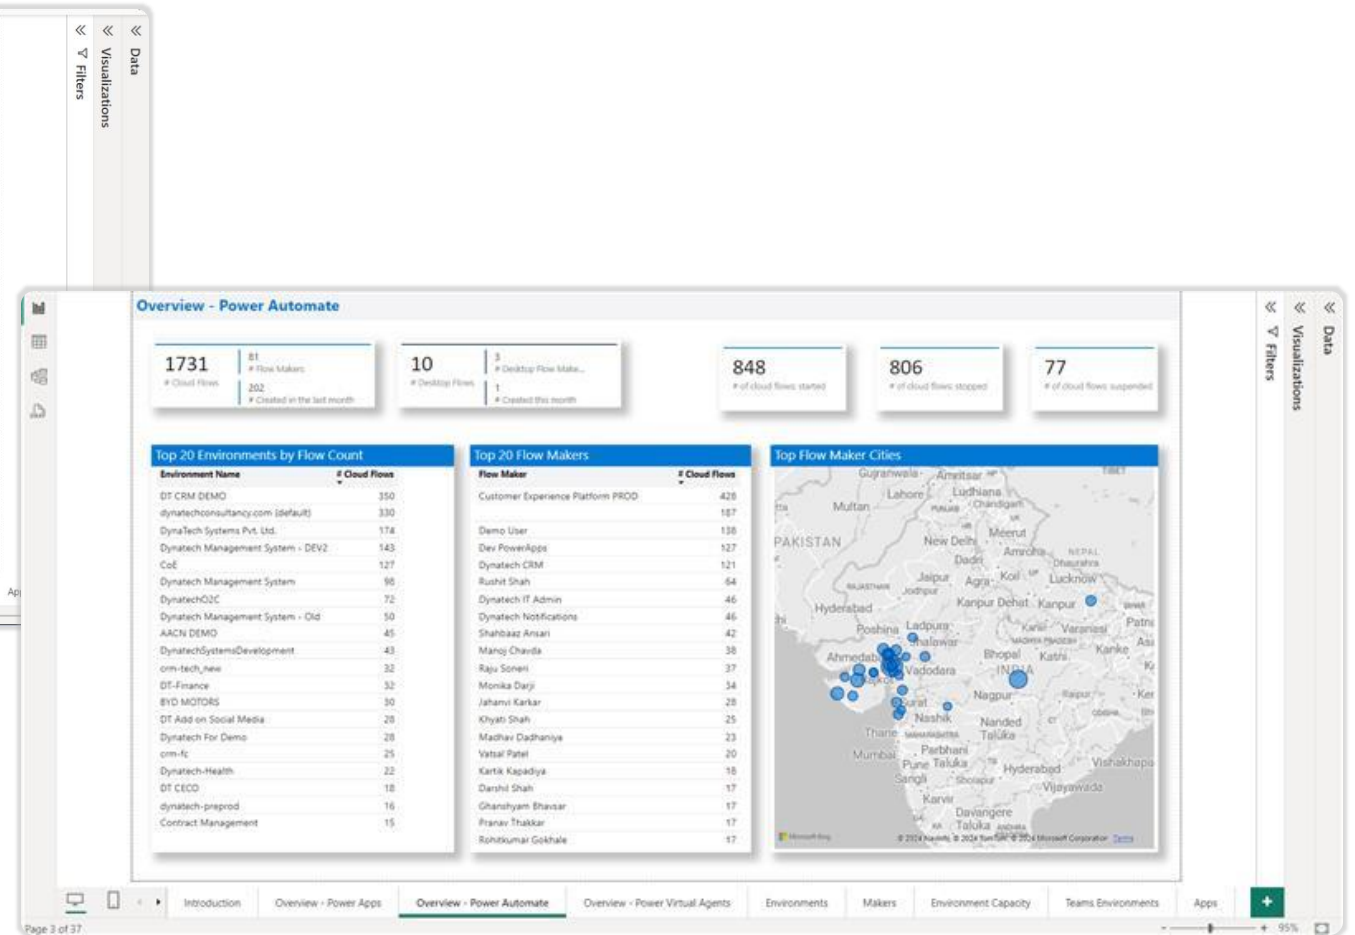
« Filters
« Visualizations
« Data

Overview - Power Automate

1731
# Cloud Flows

81
# Flow Makers

202
# Created in the last month

10
# Desktop Flows

3
# Desktop Flow Make...

1
# Created this month

848
# of cloud flows started

806
# of cloud flows stopped

77
# of cloud flows suspended

Top 20 Environments by Flow Count

| Environment Name | # Cloud Flows |
|---|---|
| DT CRM DEMO | 350 |
| dynatechconsultancy.com (default) | 330 |
| DynaTech Systems Pvt. Ltd. | 174 |
| Dynatech Management System - DEV2 | 143 |
| CoE | 127 |
| Dynatech Management System | 98 |
| DynatechO2C | 72 |
| Dynatech Management System - Old | 50 |
| AACN DEMO | 45 |
| DynatechSystemsDevelopment | 43 |
| crm-tech_new | 32 |
| DT-Finance | 32 |
| BYD MOTORS | 30 |
| DT Add on Social Media | 28 |
| Dynatech For Demo | 28 |
| crm-fc | 25 |
| Dynatech-Health | 22 |
| DT CECO | 18 |
| dynatech-preprod | 16 |
| Contract Management | 15 |

Top 20 Flow Makers

| Flow Maker | # Cloud Flows |
|---|---|
| Customer Experience Platform PROD | 428 |
| | 187 |
| Demo User | 138 |
| Dev PowerApps | 127 |
| Dynatech CRM | 121 |
| Rushit Shah | 64 |
| Dynatech IT Admin | 46 |
| Dynatech Notifications | 46 |
| Shahbaaz Ansari | 42 |
| Manoj Chavda | 38 |
| Raju Soneri | 37 |
| Monika Darji | 34 |
| Jahanvi Karkar | 28 |
| Khyati Shah | 25 |
| Madhav Dadhaniya | 23 |
| Vatsal Patel | 20 |
| Kartik Kapadiya | 18 |
| Darshil Shah | 17 |
| Ghanshyam Bhavsar | 17 |
| Pranav Thakkar | 17 |
| Rohitkumar Gokhale | 17 |

Top Flow Maker Cities

Gujranwala Amritsar Lahore Ludhiana Chandigarh Multan PAKISTAN New Delhi Meerut Amroha NEPAL Dadri Agra Koil Lucknow Jaipur Jodhpur Hyderabad Kanpur Dehat Kanpur Poshina Ladpura Jhalawar Katni Varanasi Patna Ahmedabad Vadodara INDIA Bhopal Kanke Surat Nagpur Nashik Nanded Taluka Thane Mumbai Parbhani Pune Taluka Sangli Hyderabad Vishakhapatnam Vijayawada Karvir Davangere Taluka
Microsoft Bing © 2024 Microsoft Corporation Terms

Introduction | Overview - Power Apps | Overview - Power Automate | Overview - Power Virtual Agents | Environments | Makers | Environment Capacity | Teams Environments | Apps | +

Page 3 of 37
95%